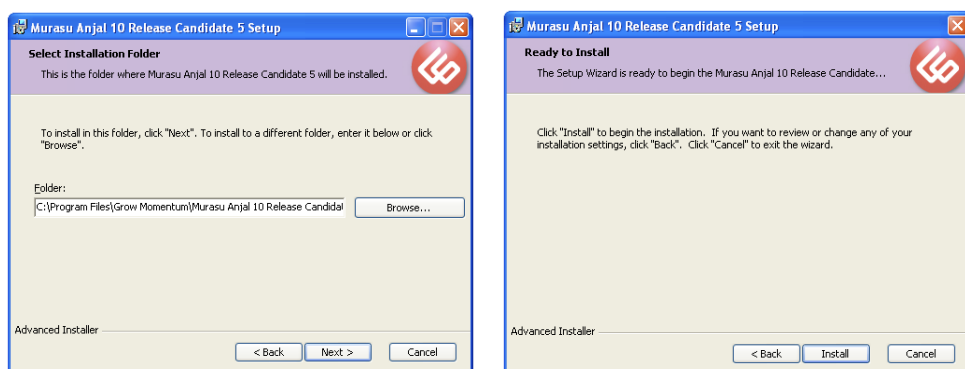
Murasu Anjal 10 Release Candidate 5 Setup

Select Installation Folder

This is the folder where Murasu Anjal 10 Release Candidate 5 will be installed.

To install in this folder, click "Next". To install to a different folder, enter it below or click "Browse".

Folder:

C:\Program Files\Grow Momentum\Murasu Anjal 10 Release Candidat

Browse...

Advanced Installer

< Back

Next >

Cancel

Murasu Anjal 10 Release Candidate 5 Setup

Ready to Install

The Setup Wizard is ready to begin the Murasu Anjal 10 Release Candidate...

Click "Install" to begin the installation. If you want to review or change any of your installation settings, click "Back". Click "Cancel" to exit the wizard.

Advanced Installer

< Back

Install

Cancel